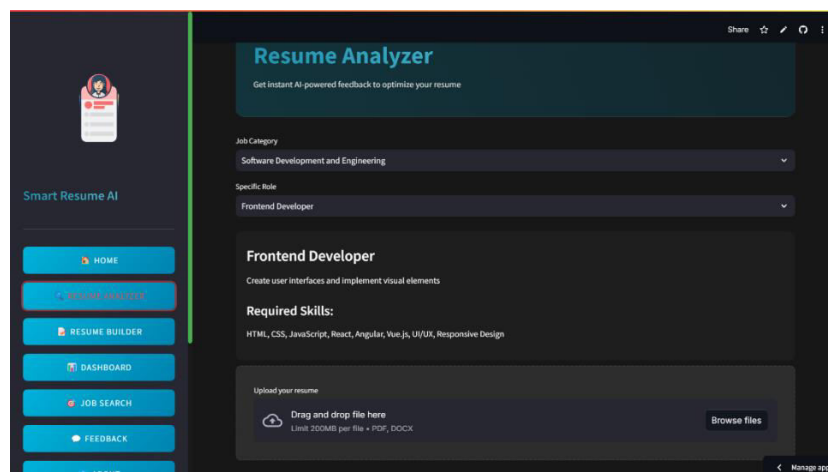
Share

Smart Resume AI

HOME

RESUME ANALYZER

RESUME BUILDER

DASHBOARD

JOB SEARCH

FEEDBACK

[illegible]

Resume Analyzer

Get instant AI-powered feedback to optimize your resume

Job Category

Software Development and Engineering

Specific Role

Frontend Developer

Frontend Developer

Create user interfaces and implement visual elements

Required Skills:

HTML, CSS, JavaScript, React, Angular, Vue.js, UI/UX, Responsive Design

Upload your resume

Drag and drop file here

Limit 200MB per file • PDF, DOCX

Browse files

Manage app